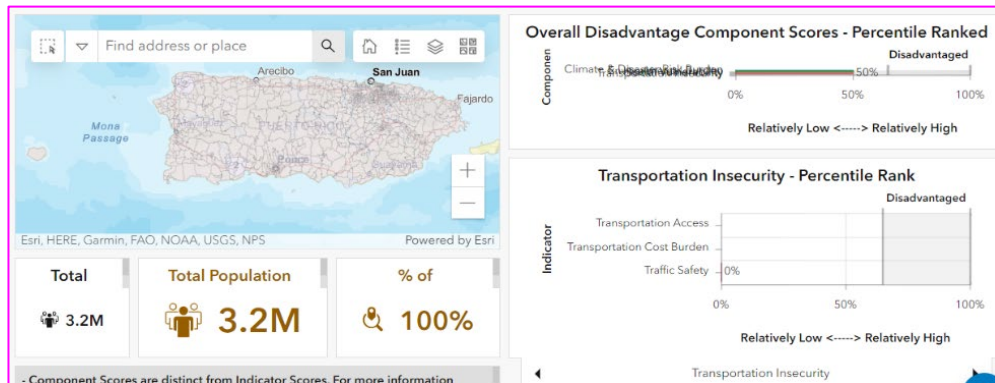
Find address or place

Arecibo

San Juan

Fajardo

Mona Passage

Ponce

Esri, HERE, Garmin, FAO, NOAA, USGS, NPS

Powered by Esri

Total

3.2M

Total Population

3.2M

% of

100%

- Component Scores are distinct from Indicator Scores. For more information

Overall Disadvantage Component Scores - Percentile Ranked

Componen

Disadvantaged

Climate & Disaster Risk Burden

Transportation Insecurity

50%

0%

50%

100%

Relatively Low <-----> Relatively High

Transportation Insecurity - Percentile Rank

Disadvantaged

Indicator

Transportation Access

Transportation Cost Burden

Traffic Safety

0%

0%

50%

100%

Relatively Low <-----> Relatively High

Transportation Insecurity